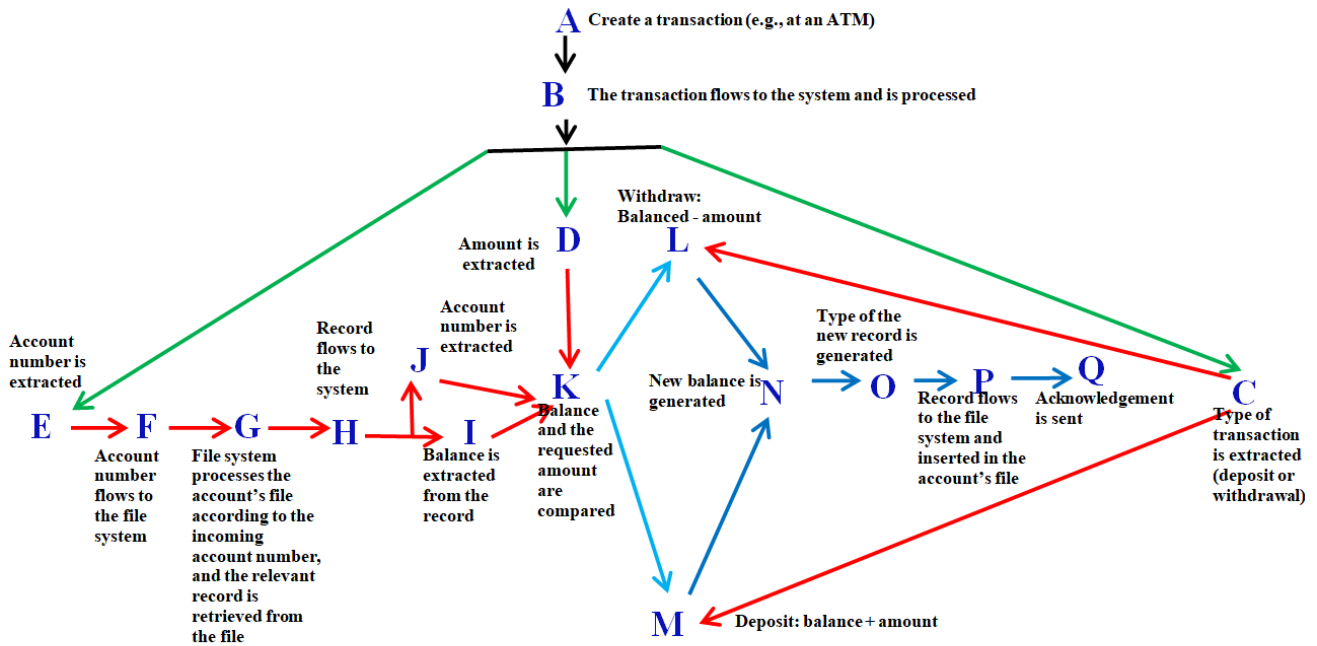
A Create a transaction (e.g., at an ATM)

B The transaction flows to the system and is processed

Withdraw: Balanced - amount

L

Amount is extracted

D

Account number is extracted

Record flows to the system

Account number is extracted

J

K

Type of the new record is generated

New balance is generated

N

O

P

Q

C

E

F

G

H

I

Account number flows to the file system

File system processes the account's file according to the incoming account number, and the relevant record is retrieved from the file

Balance is extracted from the record

Balance and the requested amount are compared

Record flows to the file system and inserted in the account's file

Acknowledgement is sent

Type of transaction is extracted (deposit or withdrawal)

M

Deposit: balance + amount